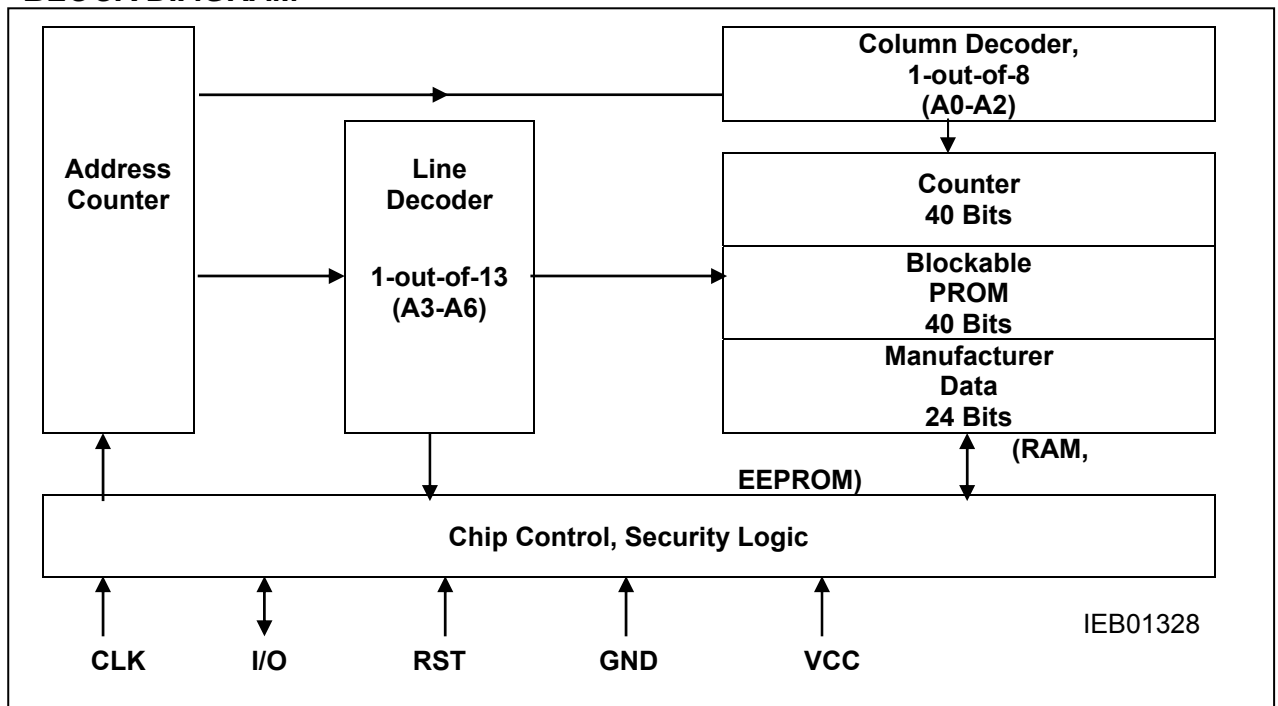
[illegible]

Address Counter

Line Decoder

1-out-of-13 (A3-A6)

Column Decoder, 1-out-of-8 (A0-A2)

Counter 40 Bits

Blockable PROM 40 Bits

Manufacturer Data 24 Bits

(RAM, EEPROM)

Chip Control, Security Logic

IEB01328

CLK

I/O

RST

GND

VCC